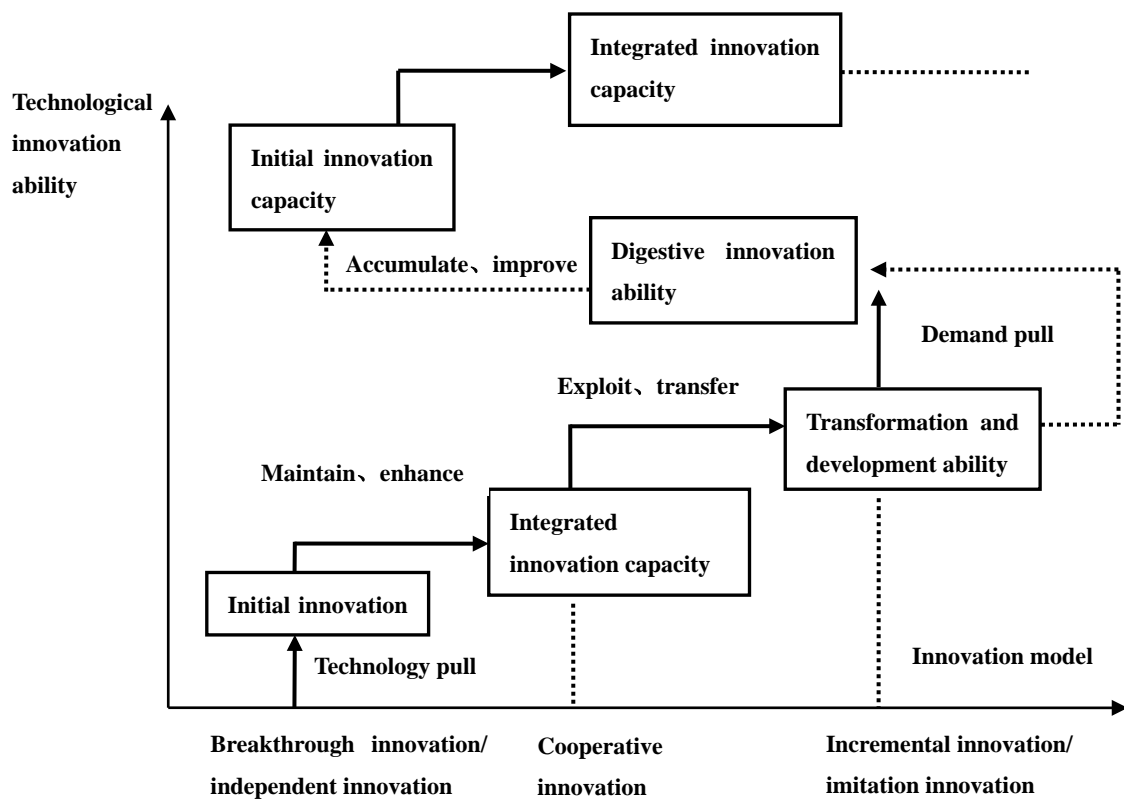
Integrated innovation capacity

Technological innovation ability

Initial innovation capacity

Accumulate、improve

Digestive innovation ability

Demand pull

Exploit、transfer

Transformation and development ability

Maintain、enhance

Integrated innovation capacity

Initial innovation

Technology pull

Innovation model

Breakthrough innovation/ independent innovation

Cooperative innovation

Incremental innovation/ imitation innovation